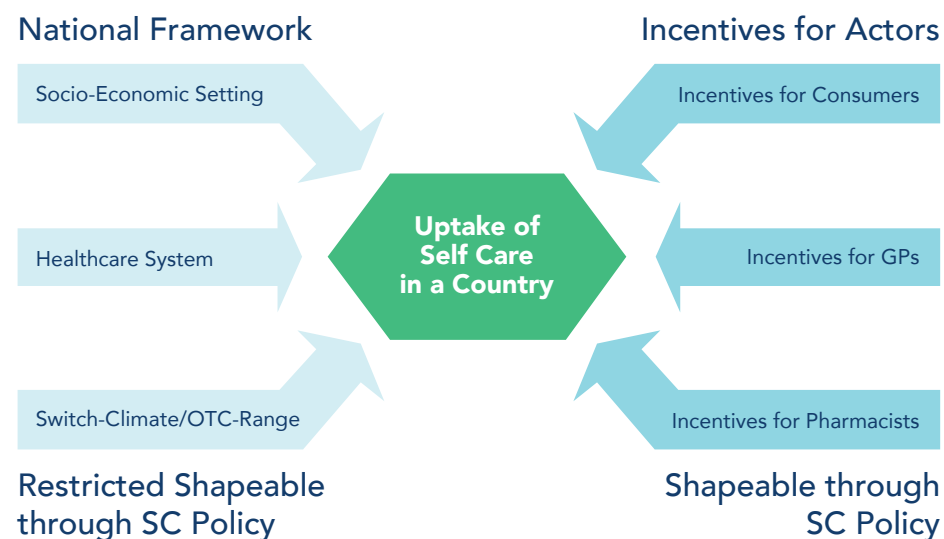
National Framework

Incentives for Actors

Socio-Economic Setting

Incentives for Consumers

Uptake of Self Care in a Country

Healthcare System

Incentives for GPs

Switch-Climate/OTC-Range

Incentives for Pharmacists

Restricted Shapeable through SC Policy

Shapeable through SC Policy